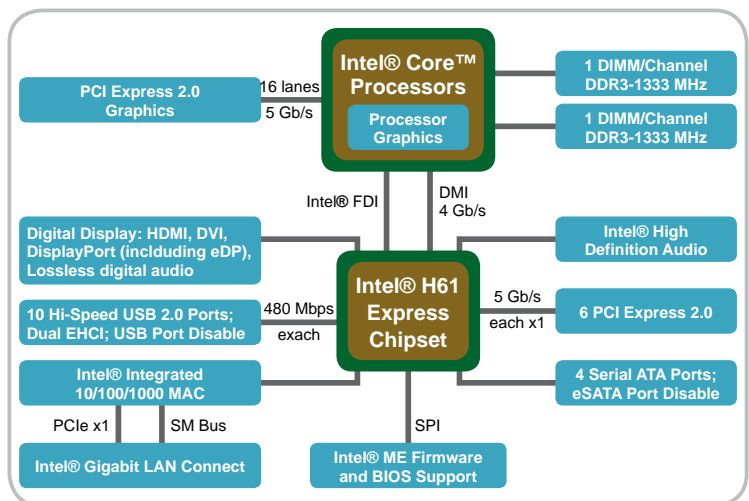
Intel® Core™ Processors

Processor Graphics

PCI Express 2.0 Graphics

16 lanes

5 Gb/s

1 DIMM/Channel DDR3-1333 MHz

1 DIMM/Channel DDR3-1333 MHz

Intel® FDI

DMI 4 Gb/s

Digital Display: HDMI, DVI, DisplayPort (inclduding eDP), Lossless digital audio

Intel® High Definition Audio

Intel® H61 Express Chipset

10 Hi-Speed USB 2.0 Ports; Dual EHCI; USB Port Disable

480 Mbps each

5 Gb/s each x1

6 PCI Express 2.0

Intel® Integrated 10/100/1000 MAC

4 Serial ATA Ports; eSATA Port Disable

PCIe x1

SM Bus

SPI

Intel® Gigabit LAN Connect

Intel® ME Firmware and BIOS Support